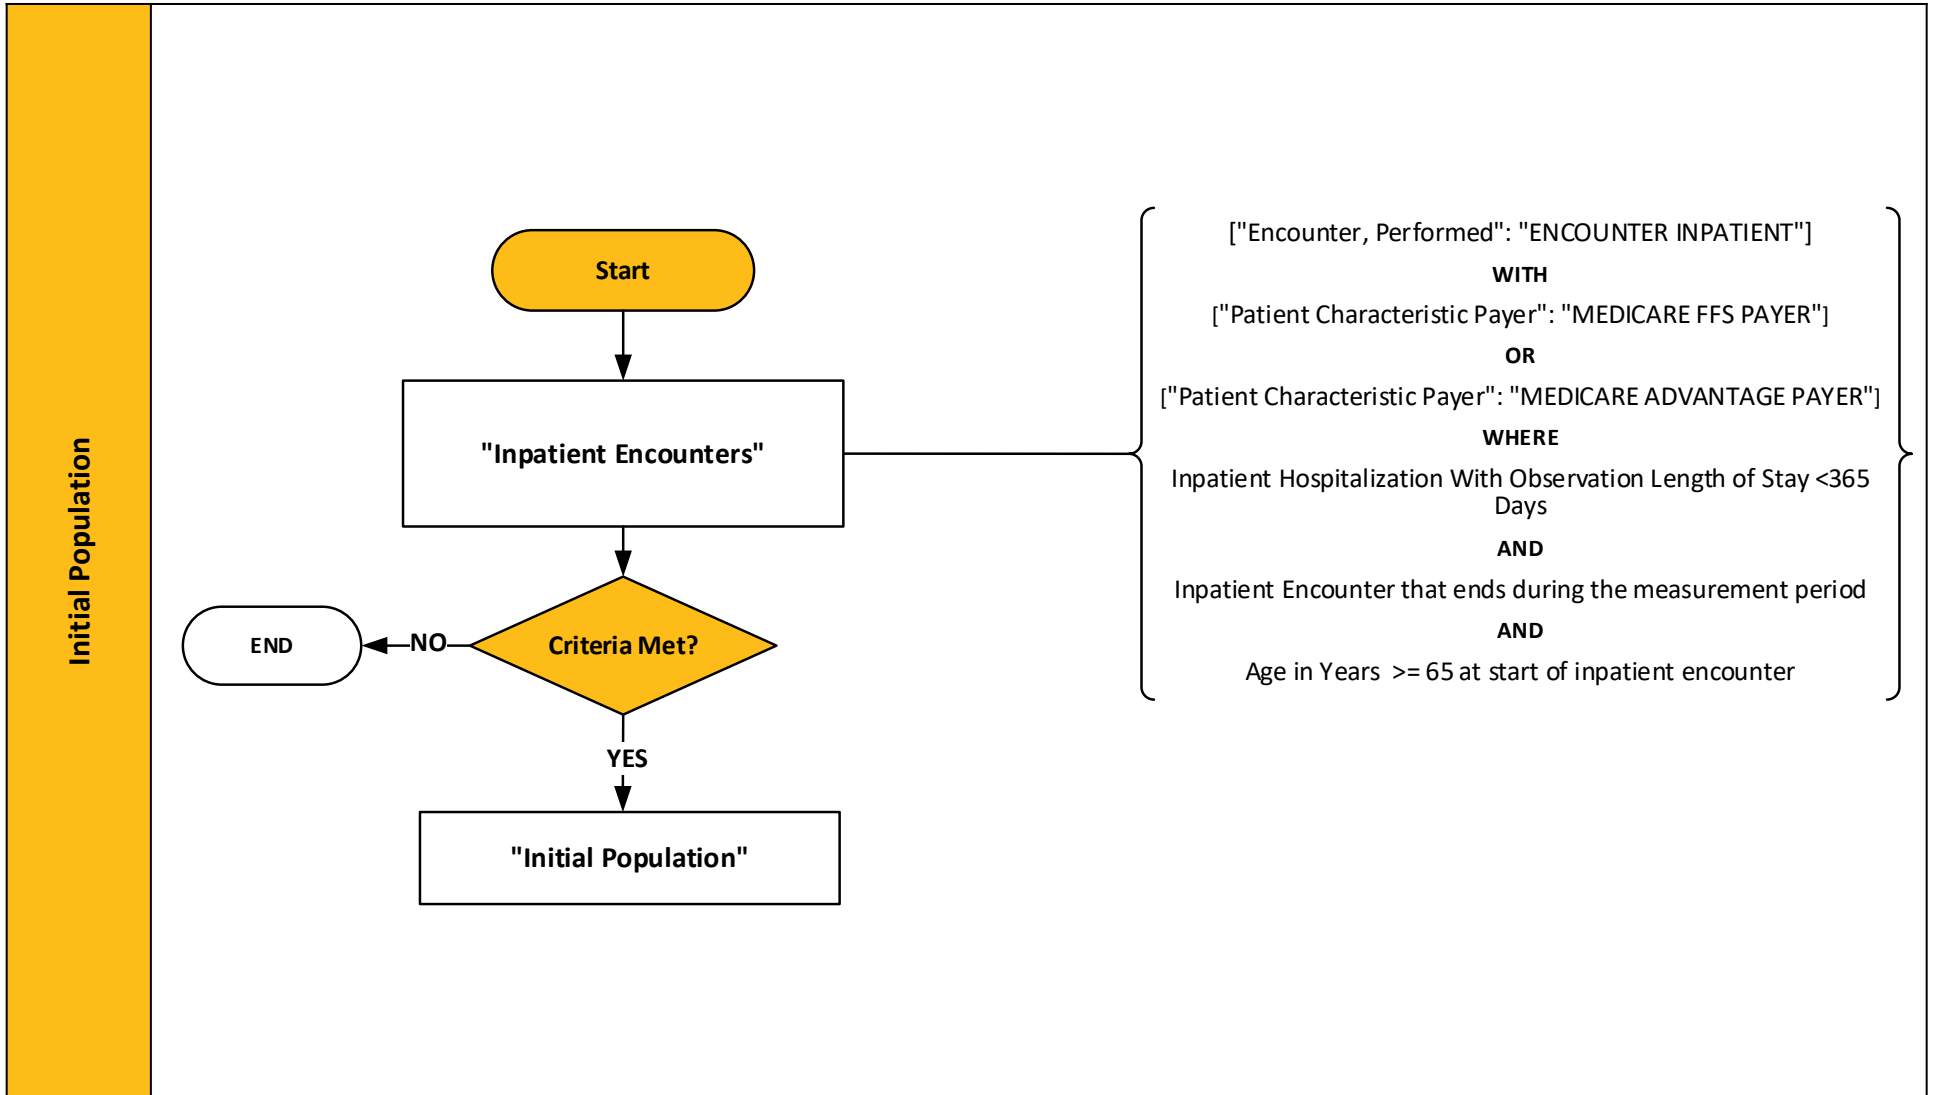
Initial Population

Start

"Inpatient Encounters"

Criteria Met?

NO

END

YES

"Initial Population"

["Encounter, Performed": "ENCOUNTER INPATIENT"]

WITH

["Patient Characteristic Payer": "MEDICARE FFS PAYER"]

OR

["Patient Characteristic Payer": "MEDICARE ADVANTAGE PAYER"]

WHERE

Inpatient Hospitalization With Observation Length of Stay <365 Days

AND

Inpatient Encounter that ends during the measurement period

AND

Age in Years >= 65 at start of inpatient encounter